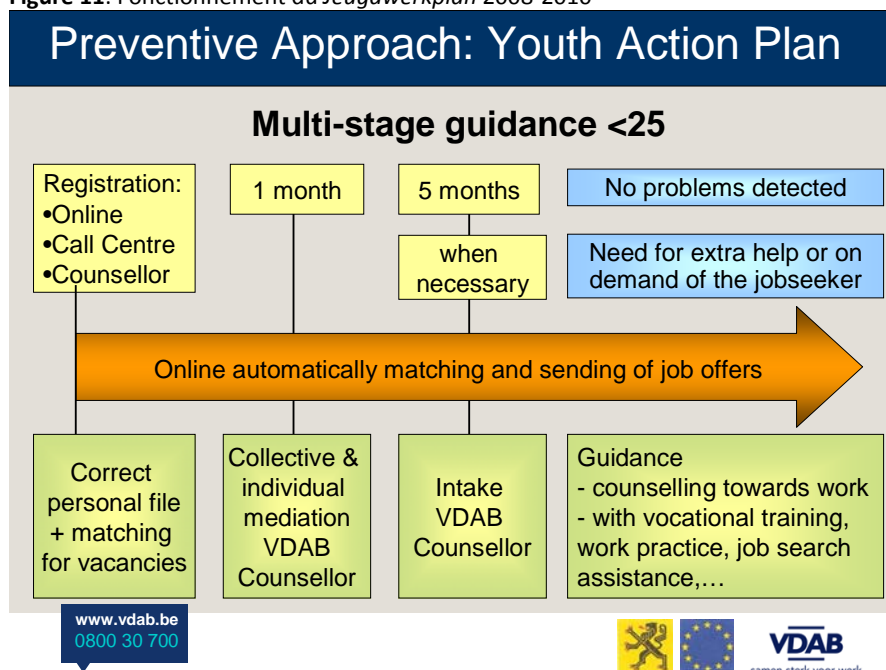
Figure 11: Fonctionnement du Jeugdwerkplan 2008-2010

Preventive Approach: Youth Action Plan

Multi-stage guidance <25

Registration:
•Online
•Call Centre
•Counsellor

1 month

5 months

when necessary

No problems detected

Need for extra help or on demand of the jobseeker

Online automatically matching and sending of job offers

Correct personal file + matching for vacancies

Collective & individual mediation VDAB Counsellor

Intake VDAB Counsellor

Guidance
- counselling towards work
- with vocational training, work practice, job search assistance,…

www.vdab.be
0800 30 700

VDAB
samen sterk voor werk